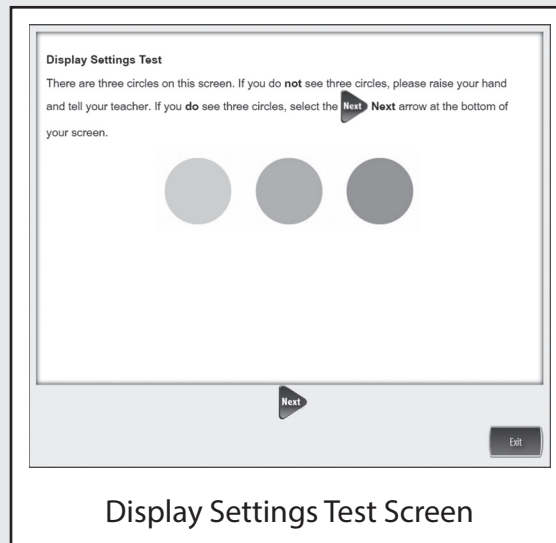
**Display Settings Test**

There are three circles on this screen. If you do **not** see three circles, please raise your hand and tell your teacher. If you **do** see three circles, select the Next **Next** arrow at the bottom of your screen.

Next

Exit

Display Settings Test Screen